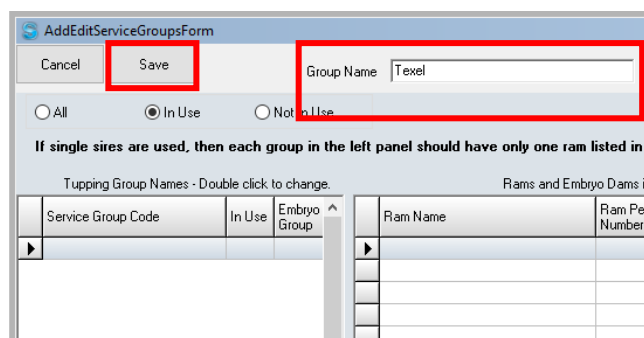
AddEditServiceGroupsForm

Cancel

Save

Group Name Texel

All In Use Not In Use

If single sires are used, then each group in the left panel should have only one ram listed in

Tupping Group Names - Double click to change.

| Service Group Code | In Use | Embryo Group |
|---|---|---|
| | | |

Rams and Embryo Dams i

| Ram Name | Ram Pe Number |
|---|---|
| | |